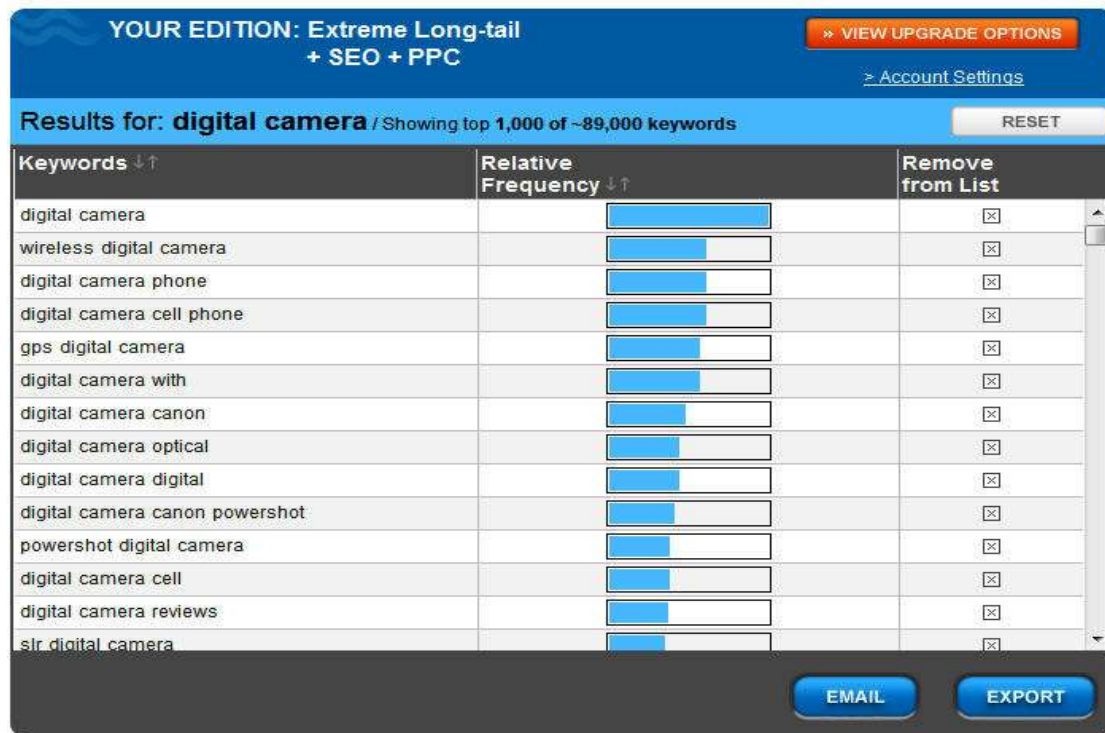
YOUR EDITION: Extreme Long-tail + SEO + PPC

» VIEW UPGRADE OPTIONS

> Account Settings

Results for: digital camera / Showing top 1,000 of ~89,000 keywords

RESET

| Keywords ↓↑ | Relative Frequency ↓↑ | Remove from List |
|---|---|---|
| digital camera | | ☒ |
| wireless digital camera | | ☒ |
| digital camera phone | | ☒ |
| digital camera cell phone | | ☒ |
| gps digital camera | | ☒ |
| digital camera with | | ☒ |
| digital camera canon | | ☒ |
| digital camera optical | | ☒ |
| digital camera digital | | ☒ |
| digital camera canon powershot | | ☒ |
| powershot digital camera | | ☒ |
| digital camera cell | | ☒ |
| digital camera reviews | | ☒ |
| slr digital camera | | ☒ |

EMAIL

EXPORT